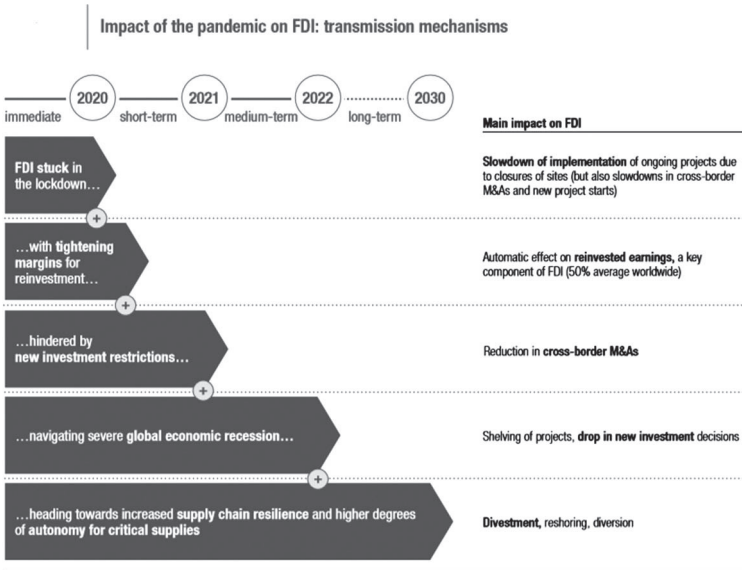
Impact of the pandemic on FDI: transmission mechanisms

immediate 2020 short-term 2021 medium-term 2022 long-term 2030

Main impact on FDI

FDI stuck in the lockdown…

Slowdown of implementation of ongoing projects due to closures of sites (but also slowdowns in cross-border M&As and new project starts)

+

…with tightening margins for reinvestment…

Automatic effect on reinvested earnings, a key component of FDI (50% average worldwide)

+

…hindered by new investment restrictions…

Reduction in cross-border M&As

+

…navigating severe global economic recession…

Shelving of projects, drop in new investment decisions

+

…heading towards increased supply chain resilience and higher degrees of autonomy for critical supplies

Divestment, reshoring, diversion